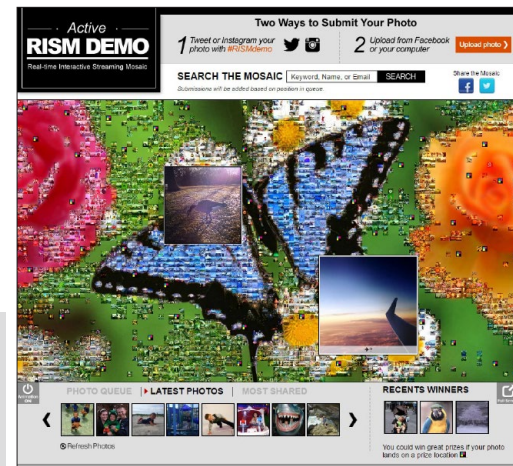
Active
RISM DEMO
Real-time Interactive Streaming Mosaic

Two Ways to Submit Your Photo

1 Tweet or Instagram your photo with #RISMdemo

2 Upload from Facebook or your computer

Upload photo

SEARCH THE MOSAIC

Keyword, Name, or Email

SEARCH

Submissions will be added based on position in queue.

Share the Mosaic

PHOTO QUEUE | LATEST PHOTOS | MOST SHARED

Refresh Photos

RECENTS WINNERS

You could win great prizes if your photo lands on a prize location